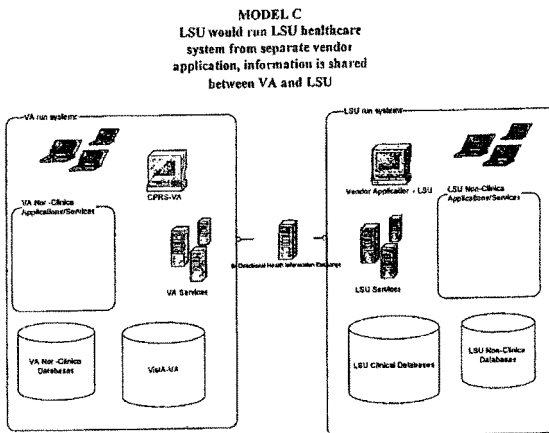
MODEL C
LSU would run LSU healthcare system from separate vendor application, information is shared between VA and LSU

VA run systems

CPRS-VA

VA Non-Clinical Applications/Services

VA Services

VA Non-Clinical Databases

VistA-VA

Bi-Directional Health Information Exchange

LSU run systems

Vendor Application - LSU

LSU Non-Clinical Applications/Services

LSU Services

LSU Clinical Databases

LSU Non-Clinical Databases